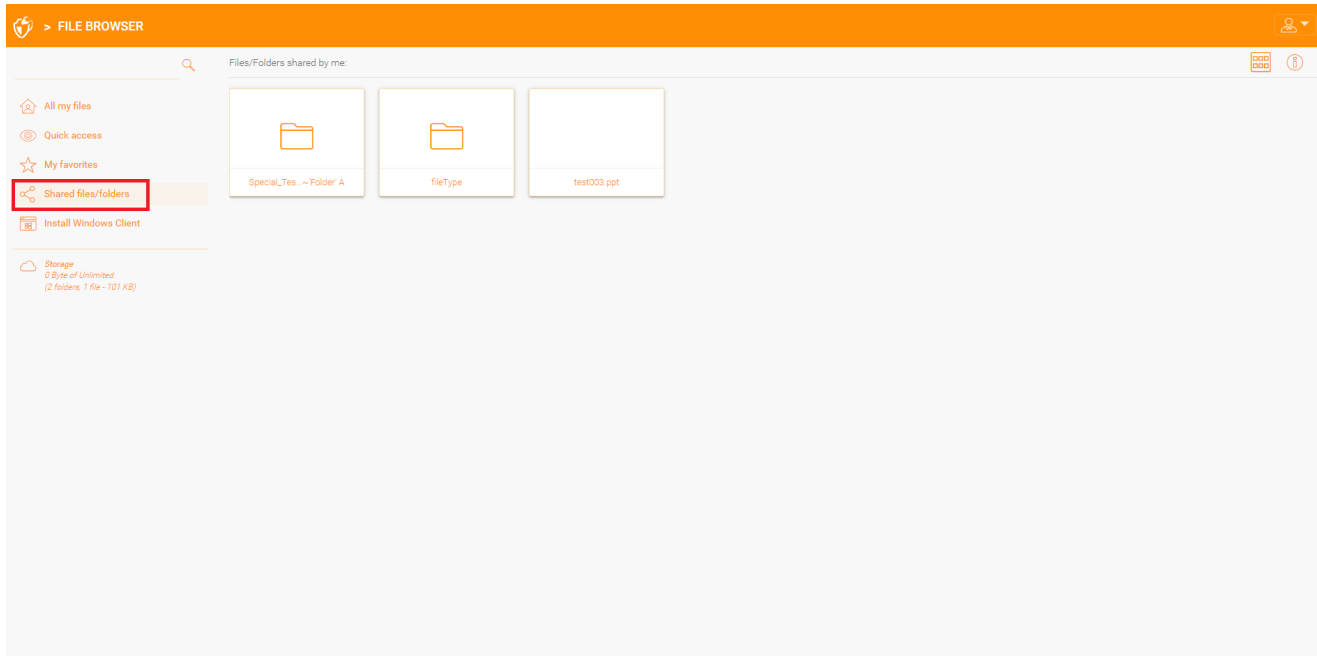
> FILE BROWSER

All my files
Quick access
My favorites
Shared files/folders
Install Windows Client

Storage
0 Byte of Unlimited
(2 folders, 1 file - 101 KB)

Files/Folders shared by me:

Special_Tes...~'Folder' A
fileType
test003.ppt